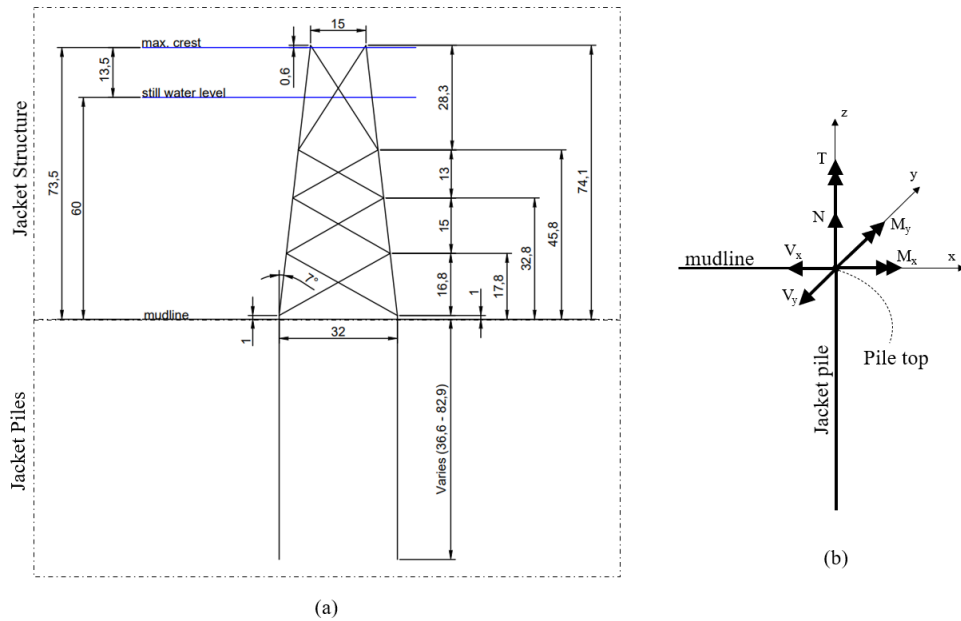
Jacket Structure

Jacket Piles

max. crest

still water level

mudline

15

0,6

13,5

73,5

60

28,3

13

15

16,8

74,1

45,8

32,8

17,8

1

1

7°

32

Varies (36,6 - 82,9)

(a)

z

T

y

N

$M_y$

mudline

$V_x$

$M_x$

x

$V_y$

Pile top

Jacket pile

(b)